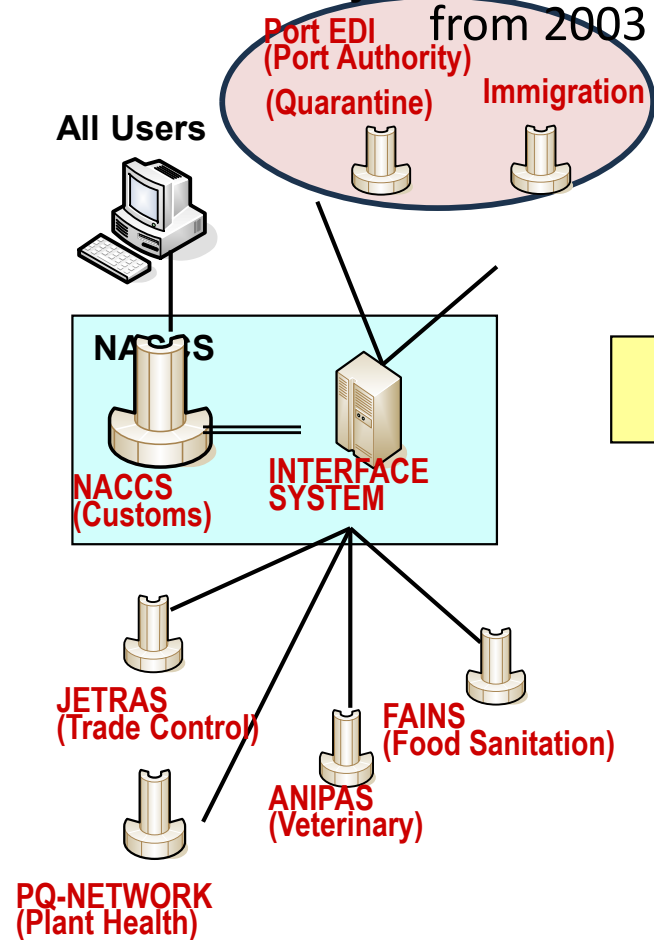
from 2003
Port EDI
(Port Authority)
(Quarantine)
Immigration
All Users
NA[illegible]CS
NACCS
(Customs)
INTERFACE SYSTEM
JETRAS
(Trade Control)
FAINS
(Food Sanitation)
ANIPAS
(Veterinary)
PQ-NETWORK
(Plant Health)